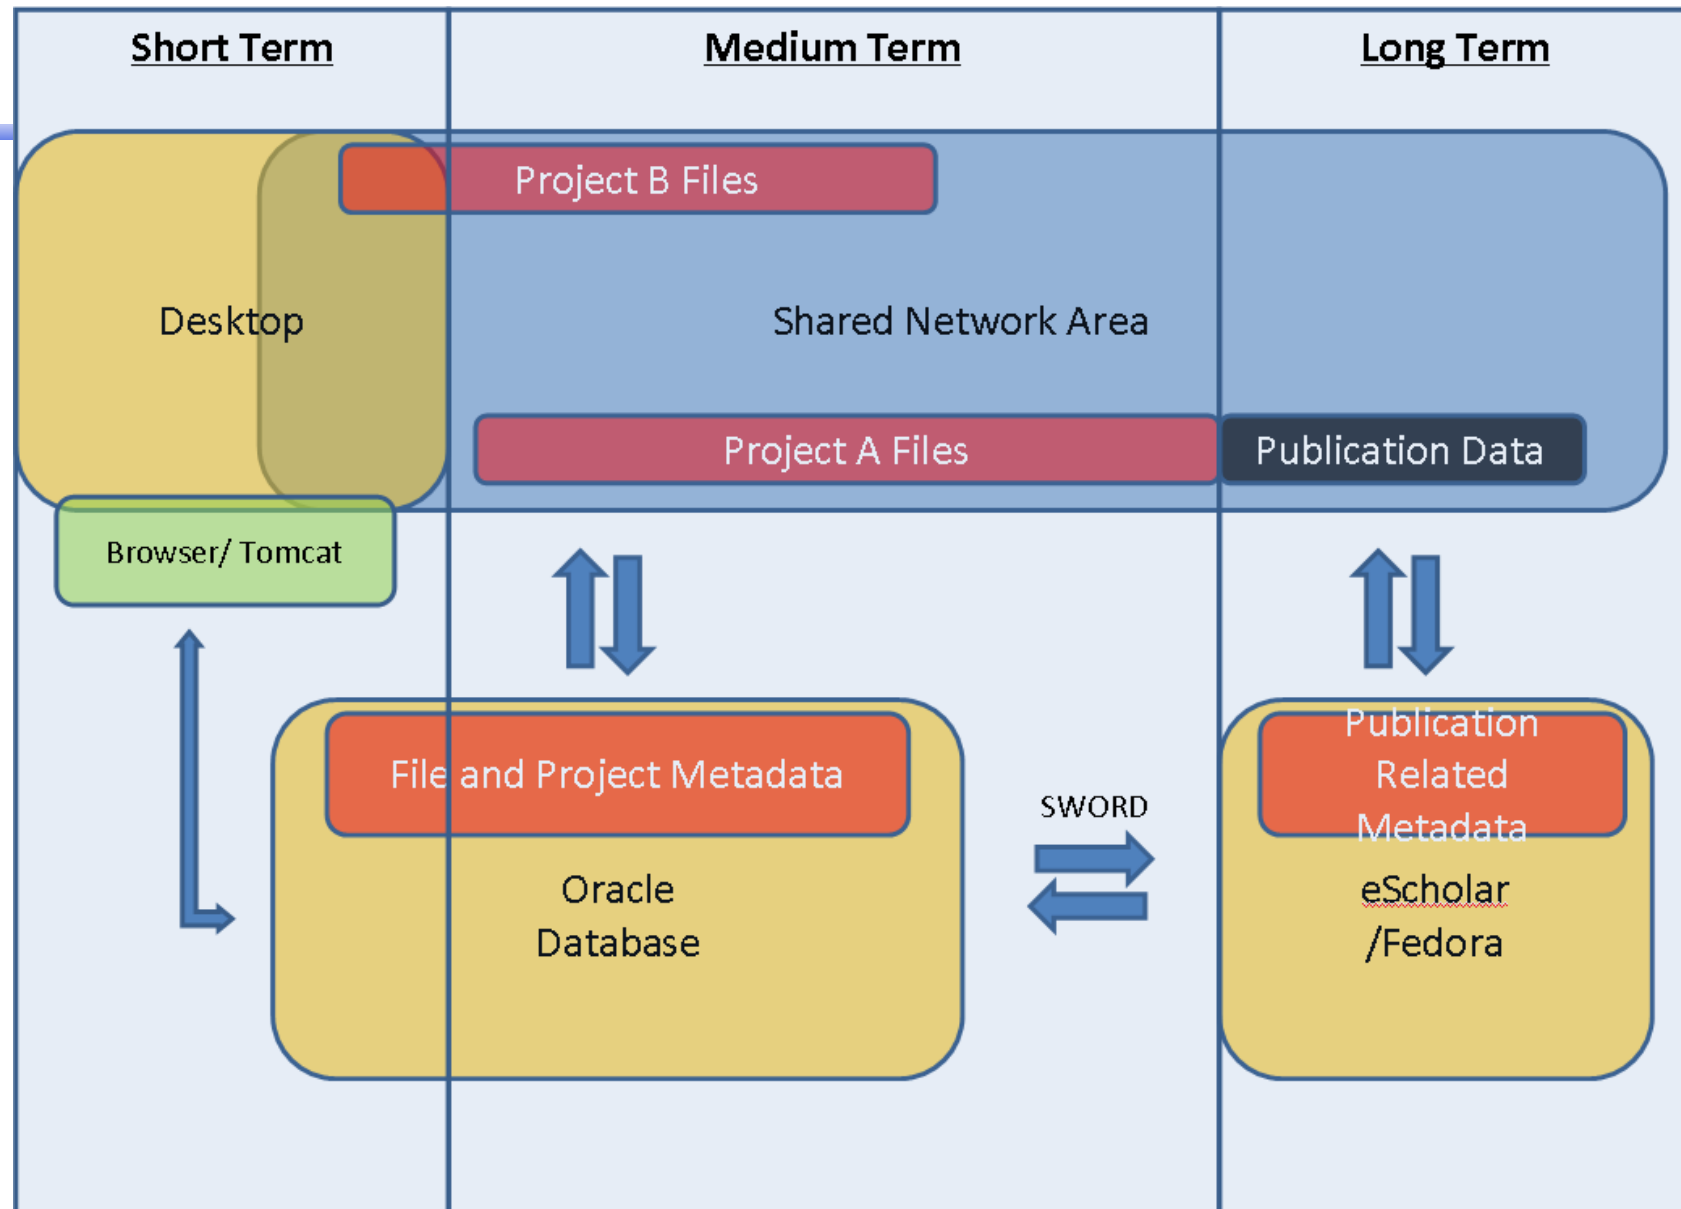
Short Term

Medium Term

Long Term

Project B Files

Desktop

Shared Network Area

Project A Files

Publication Data

Browser/ Tomcat

File and Project Metadata

Oracle Database

SWORD

Publication Related Metadata

eScholar /Fedora